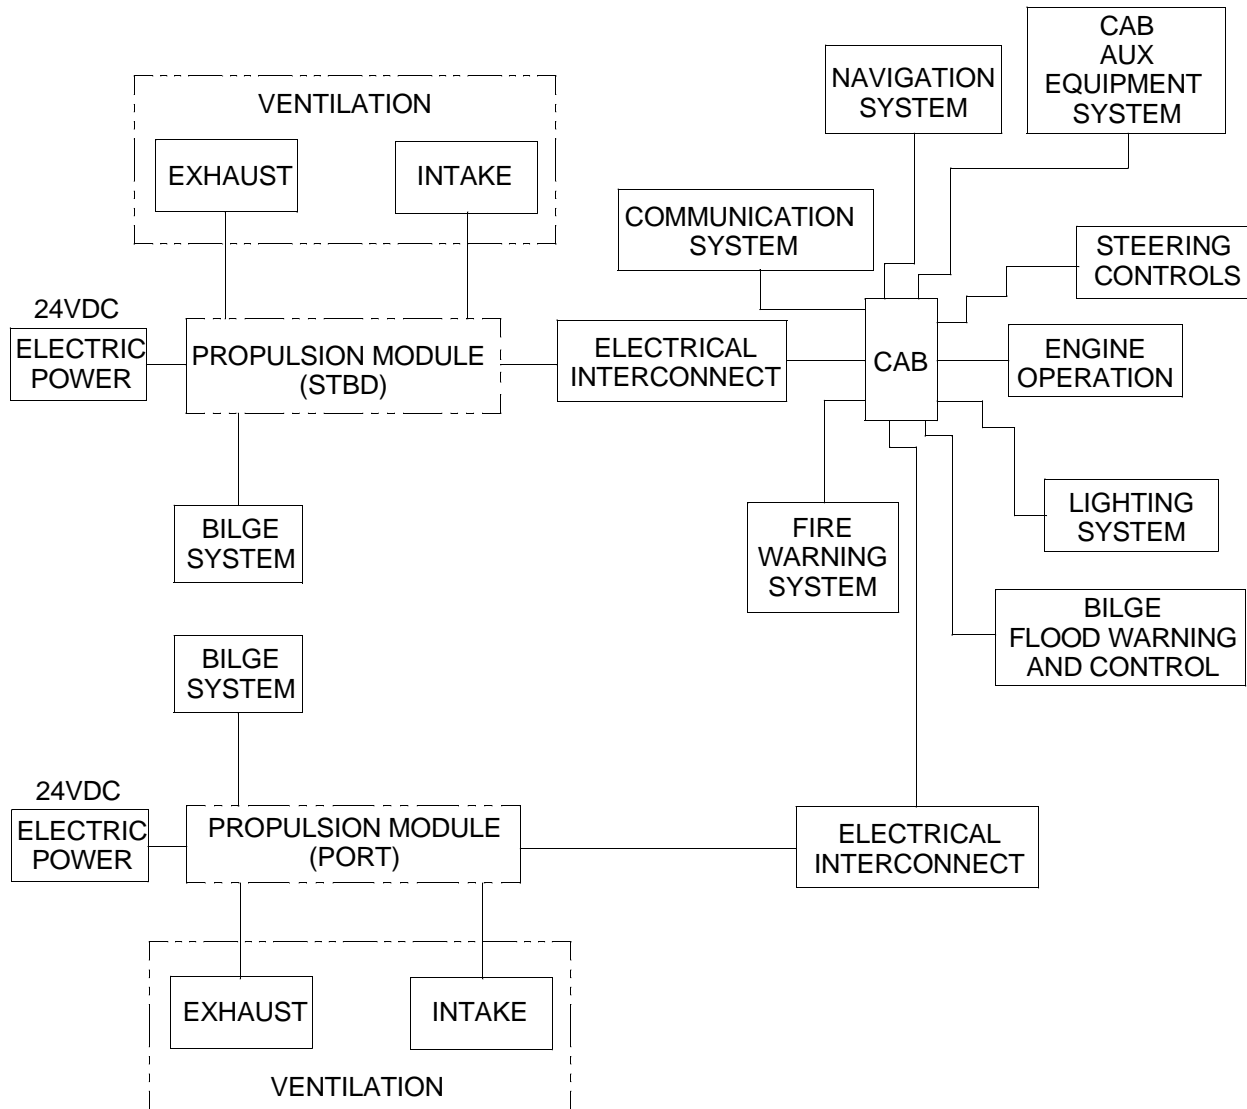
VENTILATION

EXHAUST

INTAKE

NAVIGATION SYSTEM

CAB AUX EQUIPMENT SYSTEM

COMMUNICATION SYSTEM

STEERING CONTROLS

24VDC

ELECTRIC POWER

PROPULSION MODULE (STBD)

ELECTRICAL INTERCONNECT

CAB

ENGINE OPERATION

BILGE SYSTEM

FIRE WARNING SYSTEM

LIGHTING SYSTEM

BILGE FLOOD WARNING AND CONTROL

BILGE SYSTEM

24VDC

ELECTRIC POWER

PROPULSION MODULE (PORT)

ELECTRICAL INTERCONNECT

EXHAUST

INTAKE

VENTILATION